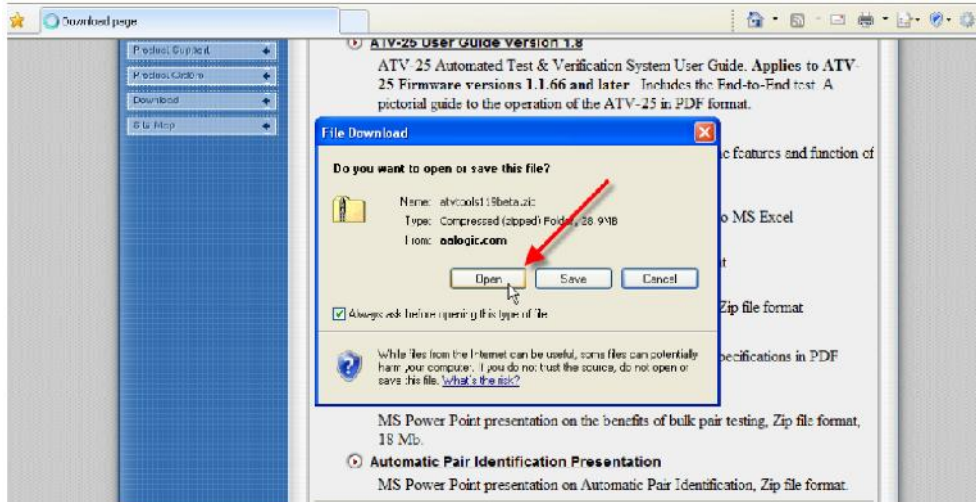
Download page

Product Support
Product Orders
Download
Site Map

ATV-25 User Guide Version 1.8

ATV-25 Automated Test & Verification System User Guide. Applies to ATV-25 Firmware versions 1.1.66 and later. Includes the End-to-End test. A pictorial guide to the operation of the ATV-25 in PDF format.

File Download

Do you want to open or save this file?

Name: atvtools119beta.zip
Type: Compressed (zipped) Folder, 28.9 MB
From: aalogic.com

Open Save Cancel

Always ask before opening this type of file

While files from the Internet can be useful, some files can potentially harm your computer. If you do not trust the source, do not open or save this file. What's the risk?

e features and function of

o MS Excel

t

Zip file format

pecifications in PDF

MS Power Point presentation on the benefits of bulk pair testing, Zip file format, 18 Mb.

Automatic Pair Identification Presentation

MS Power Point presentation on Automatic Pair Identification, Zip file format.